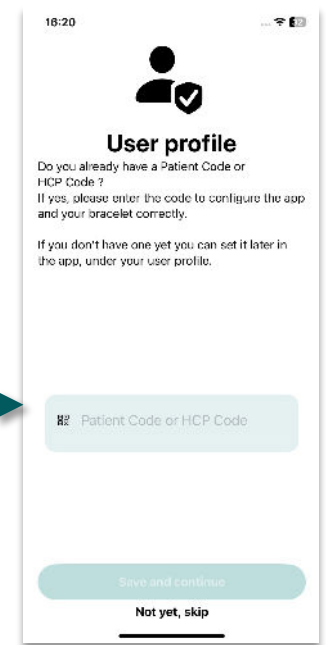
18:20

User profile

Do you already have a Patient Code or HCP Code ?
If yes, please enter the code to configure the app and your bracelet correctly.

If you don't have one yet you can set it later in the app, under your user profile.

Patient Code or HCP Code

Save and continue

Not yet, skip